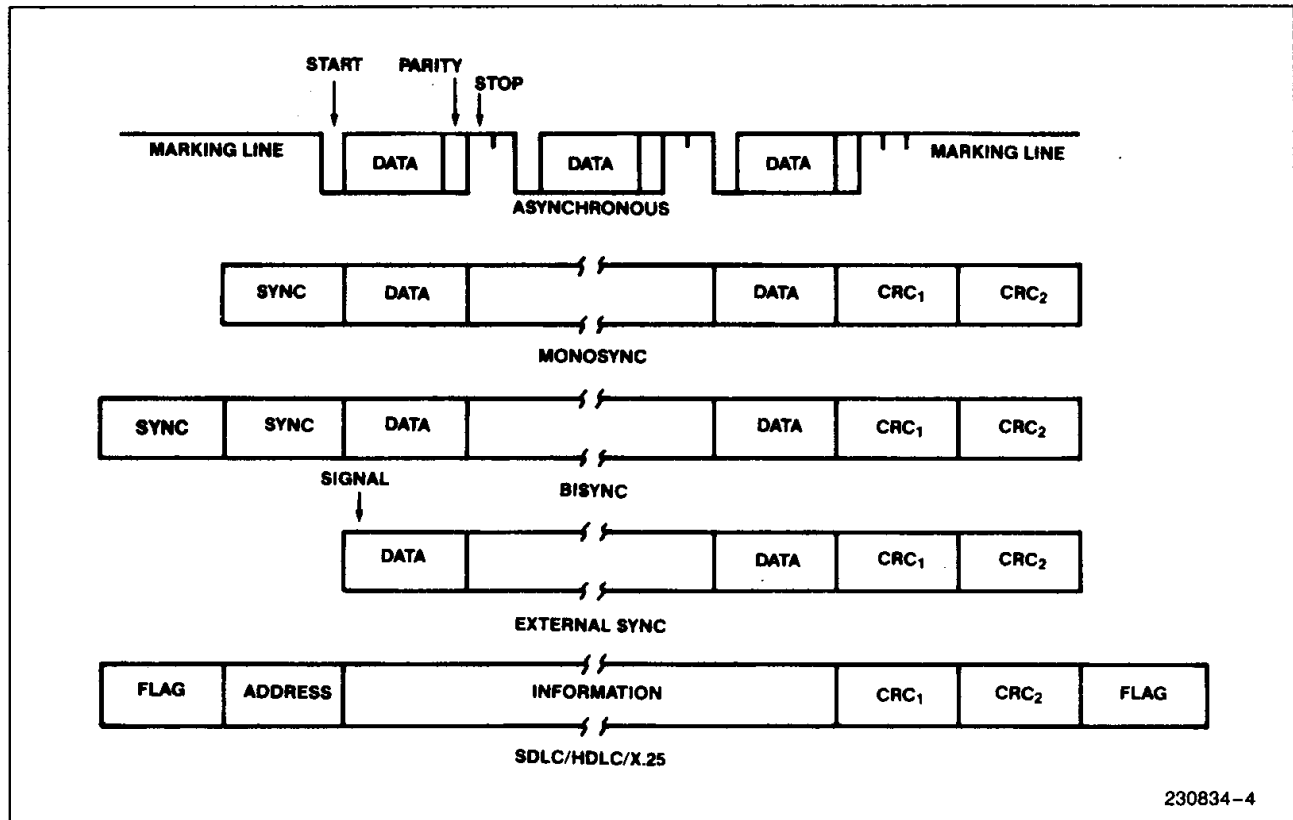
START PARITY STOP

MARKING LINE DATA DATA DATA MARKING LINE

ASYNCHRONOUS

| SYNC | DATA | | DATA | $CRC_1$ | $CRC_2$ |
|---|---|---|---|---|---|

MONOSYNC

| SYNC | SYNC | DATA | | DATA | $CRC_1$ | $CRC_2$ |
|---|---|---|---|---|---|---|

BISYNC

SIGNAL

| DATA | | DATA | $CRC_1$ | $CRC_2$ |
|---|---|---|---|---|

EXTERNAL SYNC

| FLAG | ADDRESS | INFORMATION | $CRC_1$ | $CRC_2$ | FLAG |
|---|---|---|---|---|---|

SDLC/HDLC/X.25

230834–4